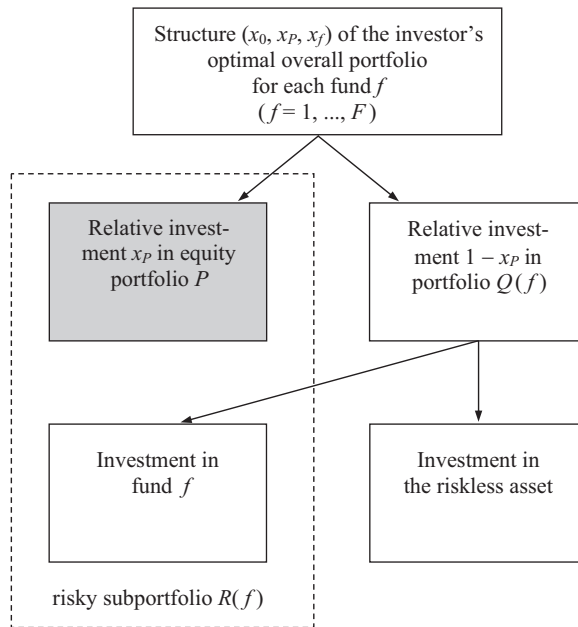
Structure $(x_0, x_P, x_f)$ of the investor's optimal overall portfolio for each fund $f$ $(f = 1, ..., F)$

Relative investment $x_P$ in equity portfolio $P$

Relative investment $1 - x_P$ in portfolio $Q(f)$

Investment in fund $f$

Investment in the riskless asset

risky subportfolio $R(f)$